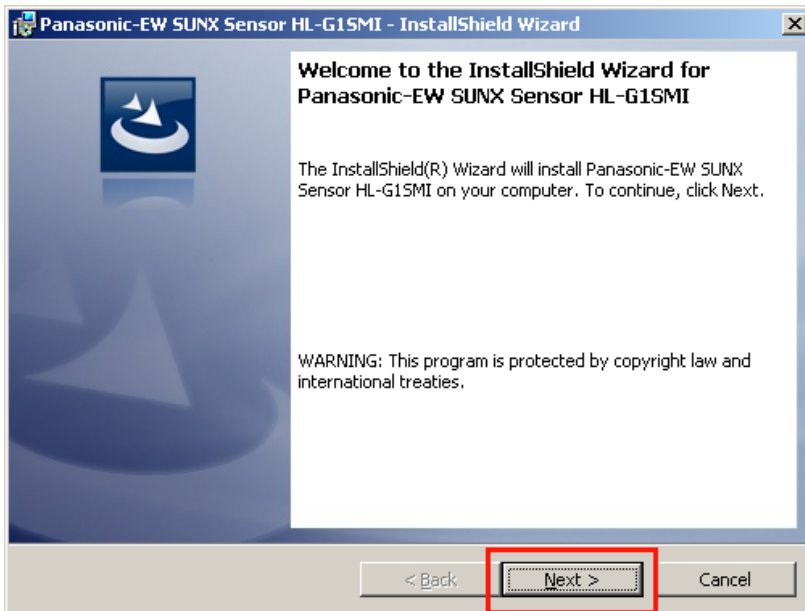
Panasonic-EW SUNX Sensor HL-G1SMI - InstallShield Wizard

Welcome to the InstallShield Wizard for Panasonic-EW SUNX Sensor HL-G1SMI

The InstallShield(R) Wizard will install Panasonic-EW SUNX Sensor HL-G1SMI on your computer. To continue, click Next.

WARNING: This program is protected by copyright law and international treaties.

< Back
Next >
Cancel